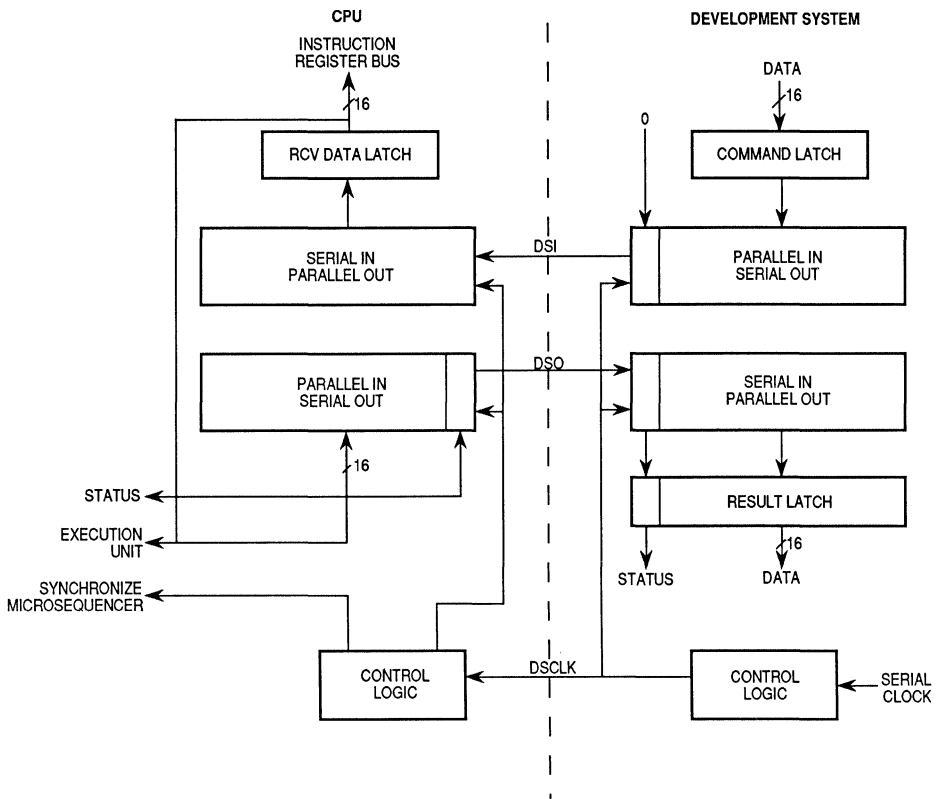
CPU

DEVELOPMENT SYSTEM

INSTRUCTION REGISTER BUS

16

DATA

16

0

RCV DATA LATCH

COMMAND LATCH

SERIAL IN PARALLEL OUT

DSI

PARALLEL IN SERIAL OUT

PARALLEL IN SERIAL OUT

DSO

SERIAL IN PARALLEL OUT

16

STATUS

RESULT LATCH

EXECUTION UNIT

STATUS

16

DATA

SYNCHRONIZE MICROSEQUENCER

CONTROL LOGIC

DSCLK

CONTROL LOGIC

SERIAL CLOCK